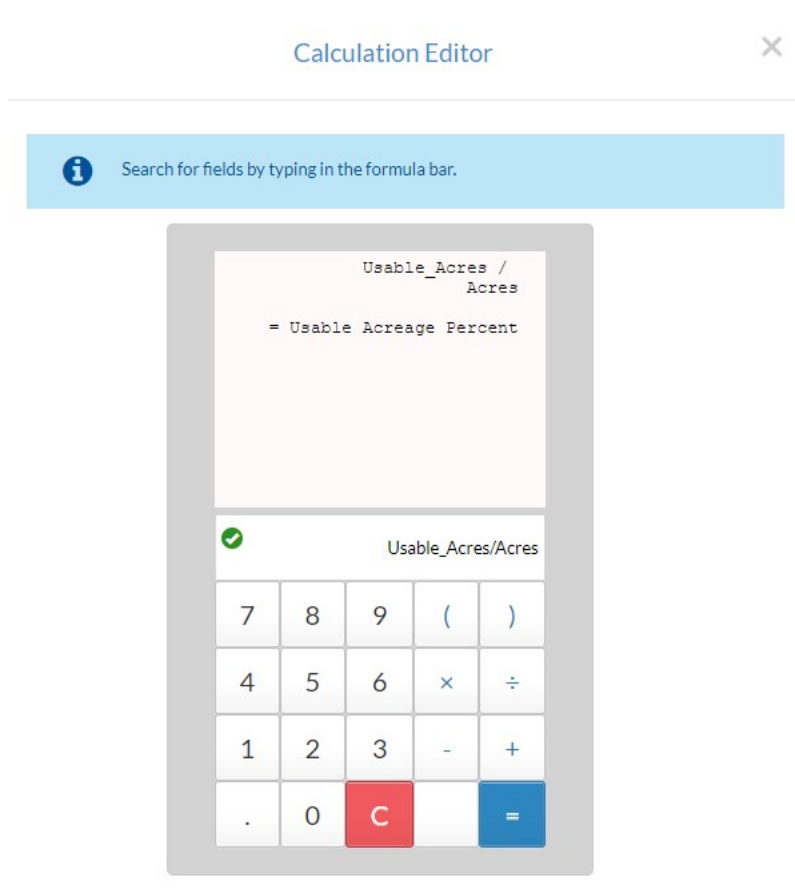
Calculation Editor

×

Search for fields by typing in the formula bar.

Usable_Acres / Acres

= Usable Acreage Percent

Usable_Acres/Acres

| 7 | 8 | 9 | ( | ) |
|---|---|---|---|---|
| 4 | 5 | 6 | × | ÷ |
| 1 | 2 | 3 | - | + |
| . | 0 | C | | = |